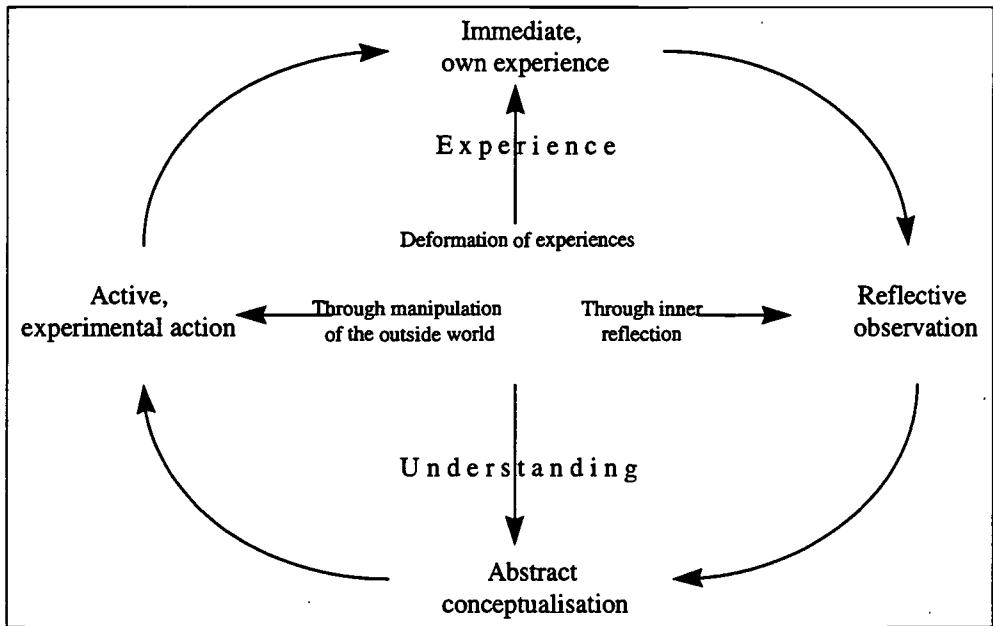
Immediate, own experience

Experience

Deformation of experiences

Active, experimental action

Through manipulation of the outside world

Through inner reflection

Reflective observation

Understanding

Abstract conceptualisation